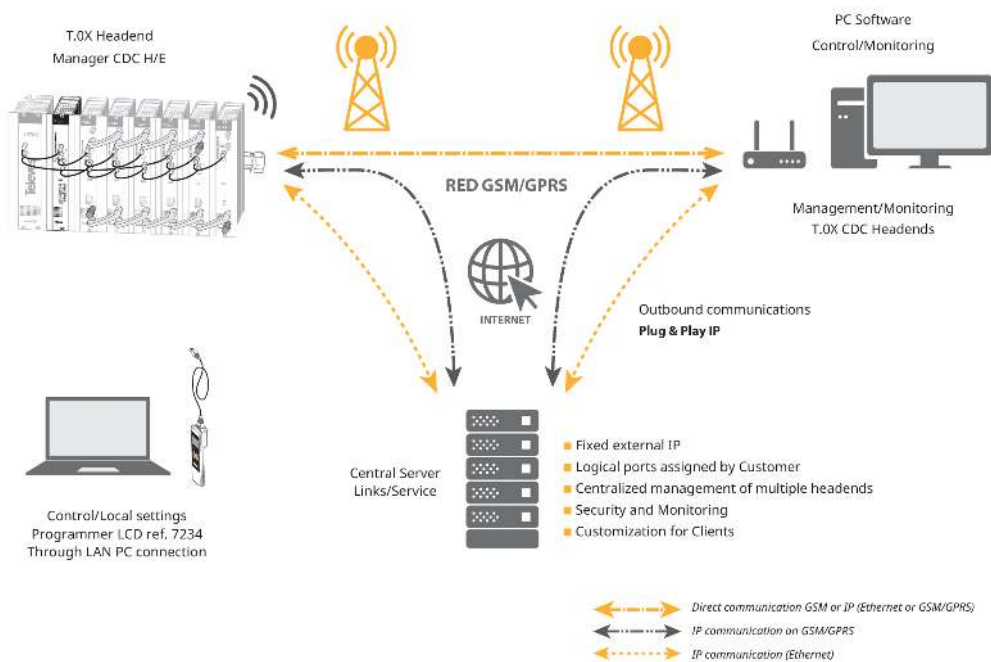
T.0X Headend
Manager CDC H/E

PC Software
Control/Monitoring

RED GSM/GPRS

Management/Monitoring
T.0X CDC Headends

INTERNET

Outbound communications
Plug & Play IP

Central Server
Links/Service

Fixed external IP
Logical ports assigned by Customer
Centralized management of multiple headends
Security and Monitoring
Customization for Clients

Control/Local settings
Programmer LCD ref. 7234
Through LAN PC connection

Direct communication GSM or IP (Ethernet or GSM/GPRS)
IP communication on GSM/GPRS
IP communication (Ethernet)